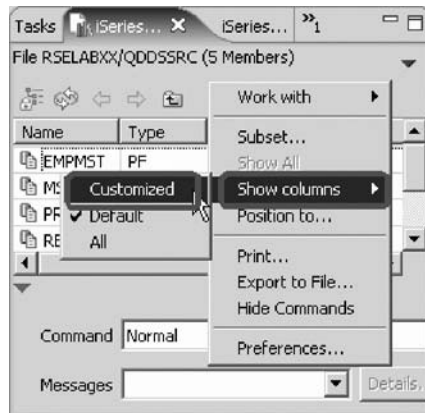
Tasks iSeries... ✕ iSeries... »1

File RSELABXX/QDDSSRC (5 Members)

Name Type

EMPMST PF

MS

PF

RE

Customized

✔ Default

All

Work with ▸

Subset...

Show All

Show columns ▸

Position to...

Print...

Export to File...

Hide Commands

Preferences...

Command Normal

Messages

Details